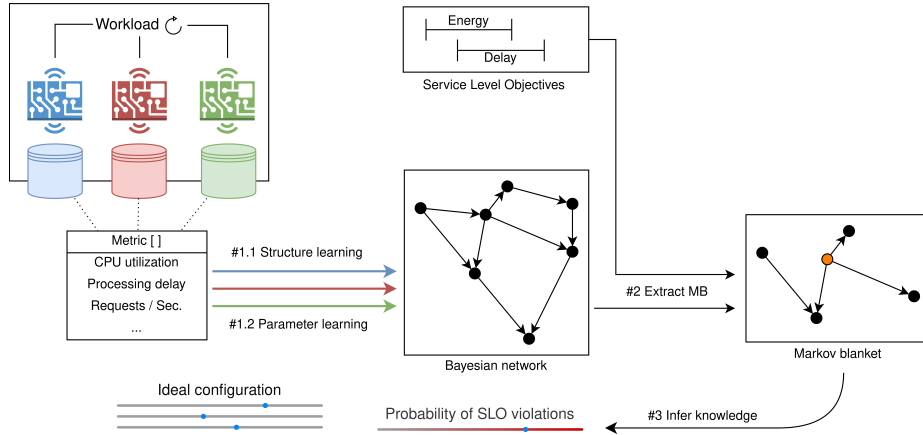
Workload

Energy

Delay

Service Level Objectives

Metric [ ]

CPU utilization

Processing delay

Requests / Sec.

...

#1.1 Structure learning

#1.2 Parameter learning

Bayesian network

#2 Extract MB

Markov blanket

Ideal configuration

Probability of SLO violations

#3 Infer knowledge